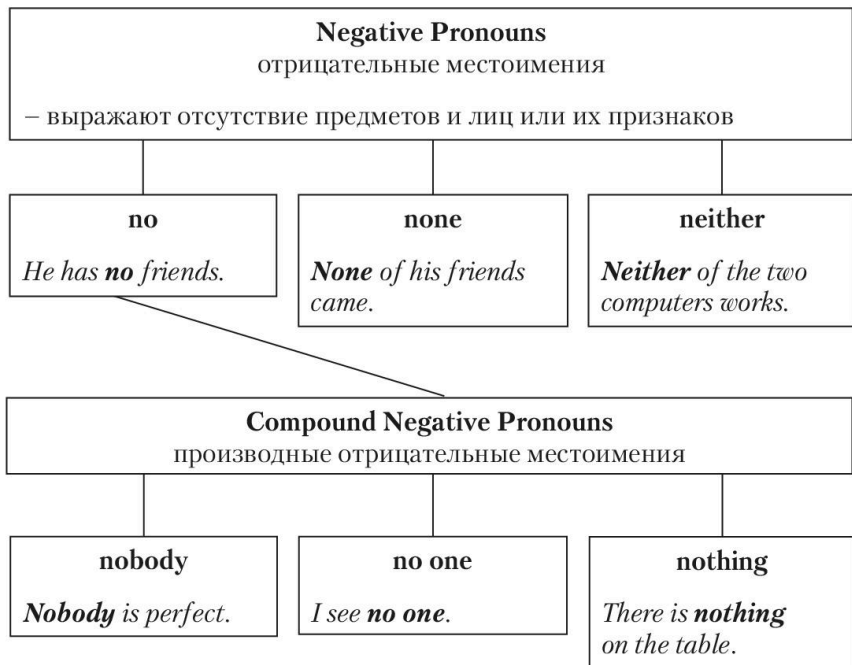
**Negative Pronouns**
отрицательные местоимения

– выражают отсутствие предметов и лиц или их признаков

**no**
*He has **no** friends.*

**none**
***None** of his friends came.*

**neither**
***Neither** of the two computers works.*

**Compound Negative Pronouns**
производные отрицательные местоимения

**nobody**
***Nobody** is perfect.*

**no one**
*I see **no one**.*

**nothing**
*There is **nothing** on the table.*